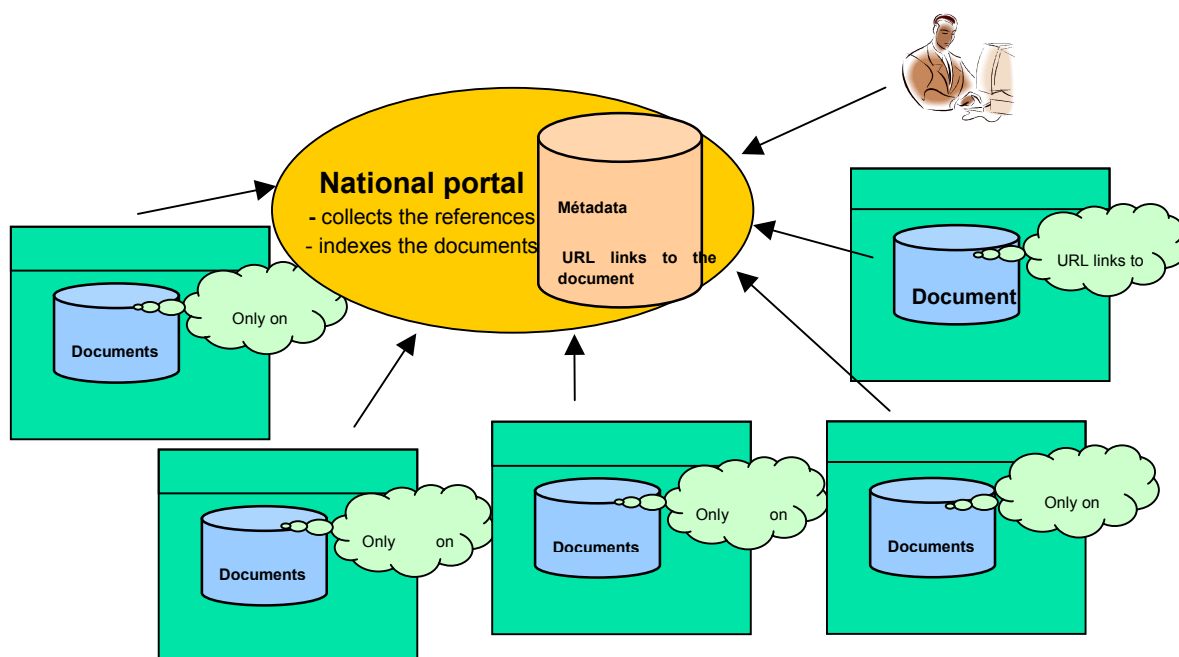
National portal
- collects the references
- indexes the documents

Métadata

URL links to the document

Documents

Only on

URL links to

Document

Documents

Only on

Documents

Only on

Documents

Only on